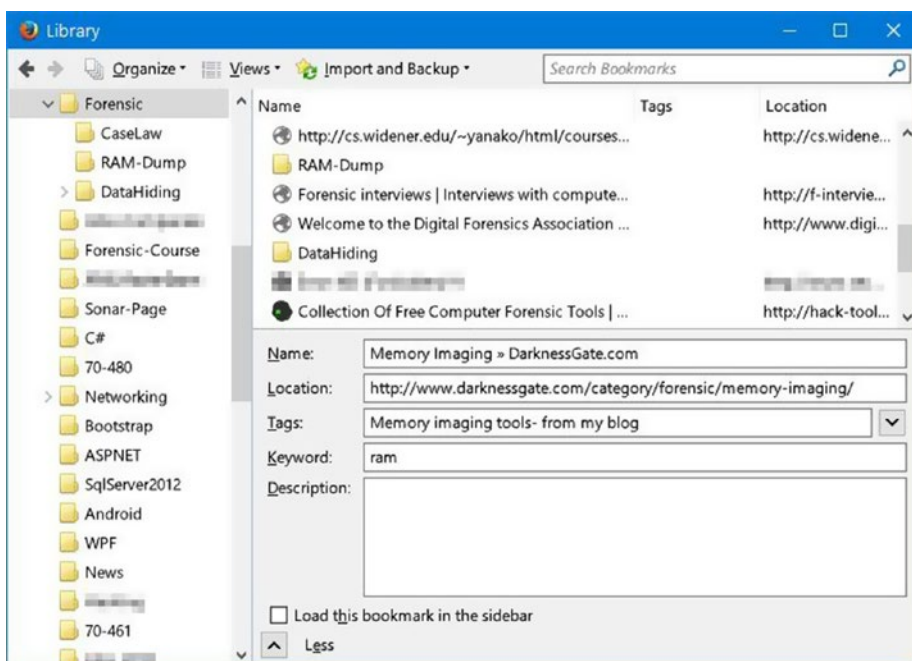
Library

Organize • Views • Import and Backup • Search Bookmarks

Forensic
CaseLaw
RAM-Dump
DataHiding
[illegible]
Forensic-Course
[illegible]
Sonar-Page
C#
70-480
Networking
Bootstrap
ASPNET
SqlServer2012
Android
WPF
News
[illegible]
70-461
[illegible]

| Name | Tags | Location |
|---|---|---|
| http://cs.widener.edu/~yanako/html/courses... | | http://cs.widene... |
| RAM-Dump | | |
| Forensic interviews \| Interviews with compute... | | http://f-intervie... |
| Welcome to the Digital Forensics Association ... | | http://www.digi... |
| DataHiding | | |
| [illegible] | | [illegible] |
| Collection Of Free Computer Forensic Tools \| ... | | http://hack-tool... |

Name: Memory Imaging » DarknessGate.com
Location: http://www.darknessgate.com/category/forensic/memory-imaging/
Tags: Memory imaging tools- from my blog
Keyword: ram
Description:

Load this bookmark in the sidebar
Less